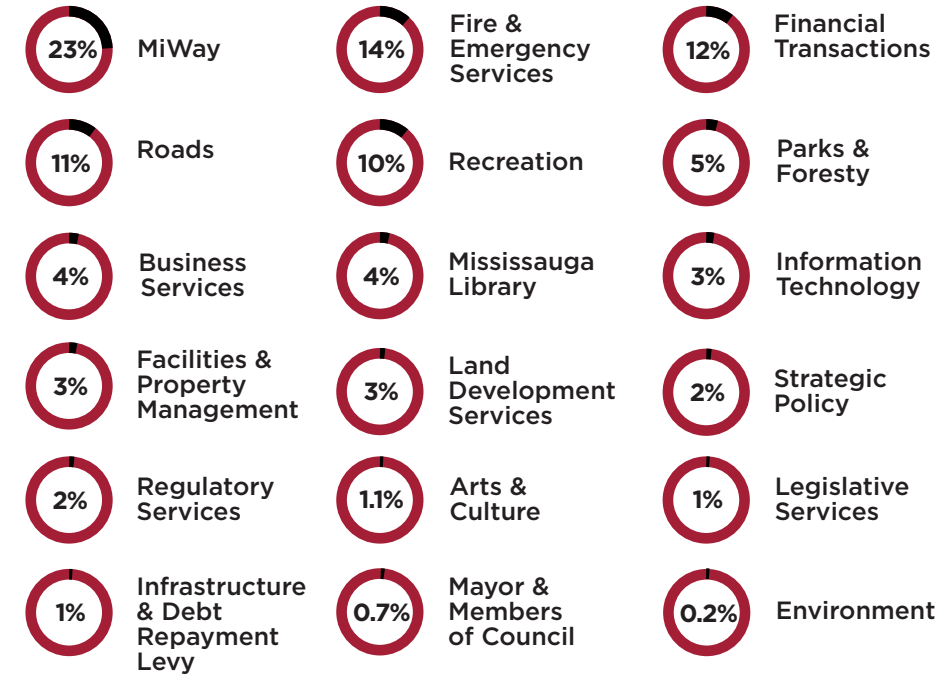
23% MiWay

14% Fire & Emergency Services

12% Financial Transactions

11% Roads

10% Recreation

5% Parks & Foresty

4% Business Services

4% Mississauga Library

3% Information Technology

3% Facilities & Property Management

3% Land Development Services

2% Strategic Policy

2% Regulatory Services

1.1% Arts & Culture

1% Legislative Services

1% Infrastructure & Debt Repayment Levy

0.7% Mayor & Members of Council

0.2% Environment